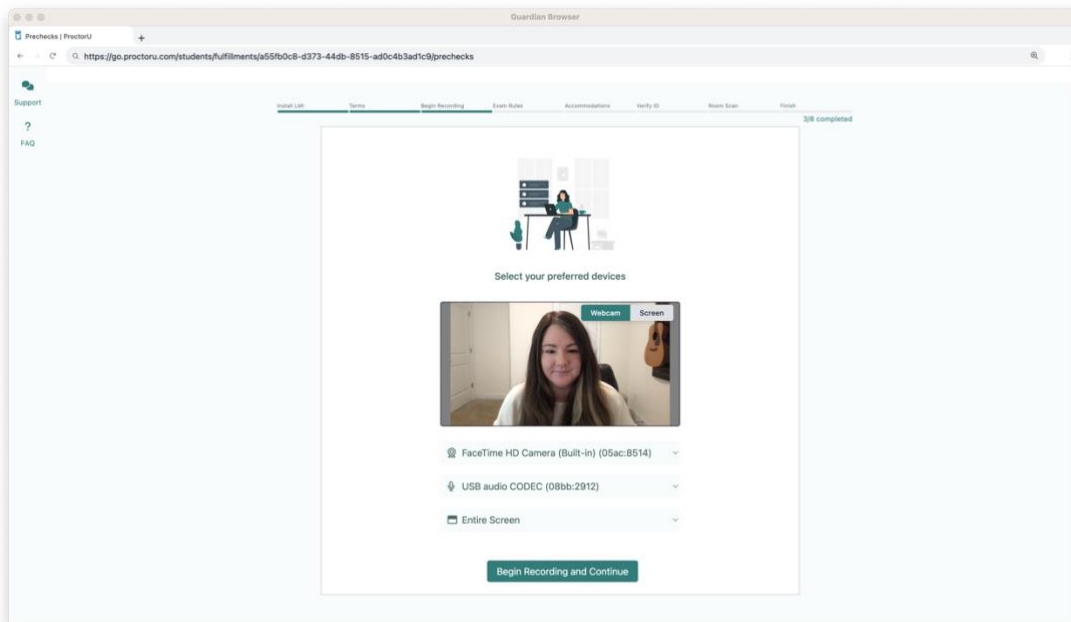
Guardian Browser

Prechecks | ProctorU

https://go.proctoru.com/students/fulfillments/a55fb0c8-d373-44db-8515-ad0c4b3ad1c9/prechecks

Support

?

FAQ

Install LMI | Terms | Begin Recording | Exam Rules | Accommodations | Verify ID | Room Scan | Finish

3/8 completed

Select your preferred devices

Webcam | Screen

FaceTime HD Camera (Built-in) (05ac:8514)

USB audio CODEC (08bb:2912)

Entire Screen

Begin Recording and Continue